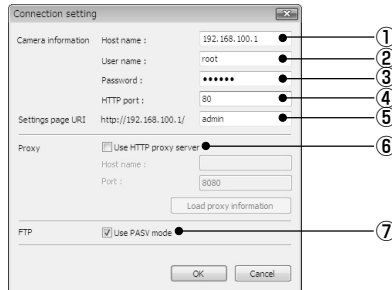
Connection setting

Camera information Host name : 192.168.100.1 ①

User name : root ②

Password : •••••• ③

HTTP port : 80 ④

Settings page URI http://192.168.100.1/ admin ⑤

Proxy Use HTTP proxy server ⑥

Host name :

Port : 8080

Load proxy information

FTP Use PASV mode ⑦

OK Cancel